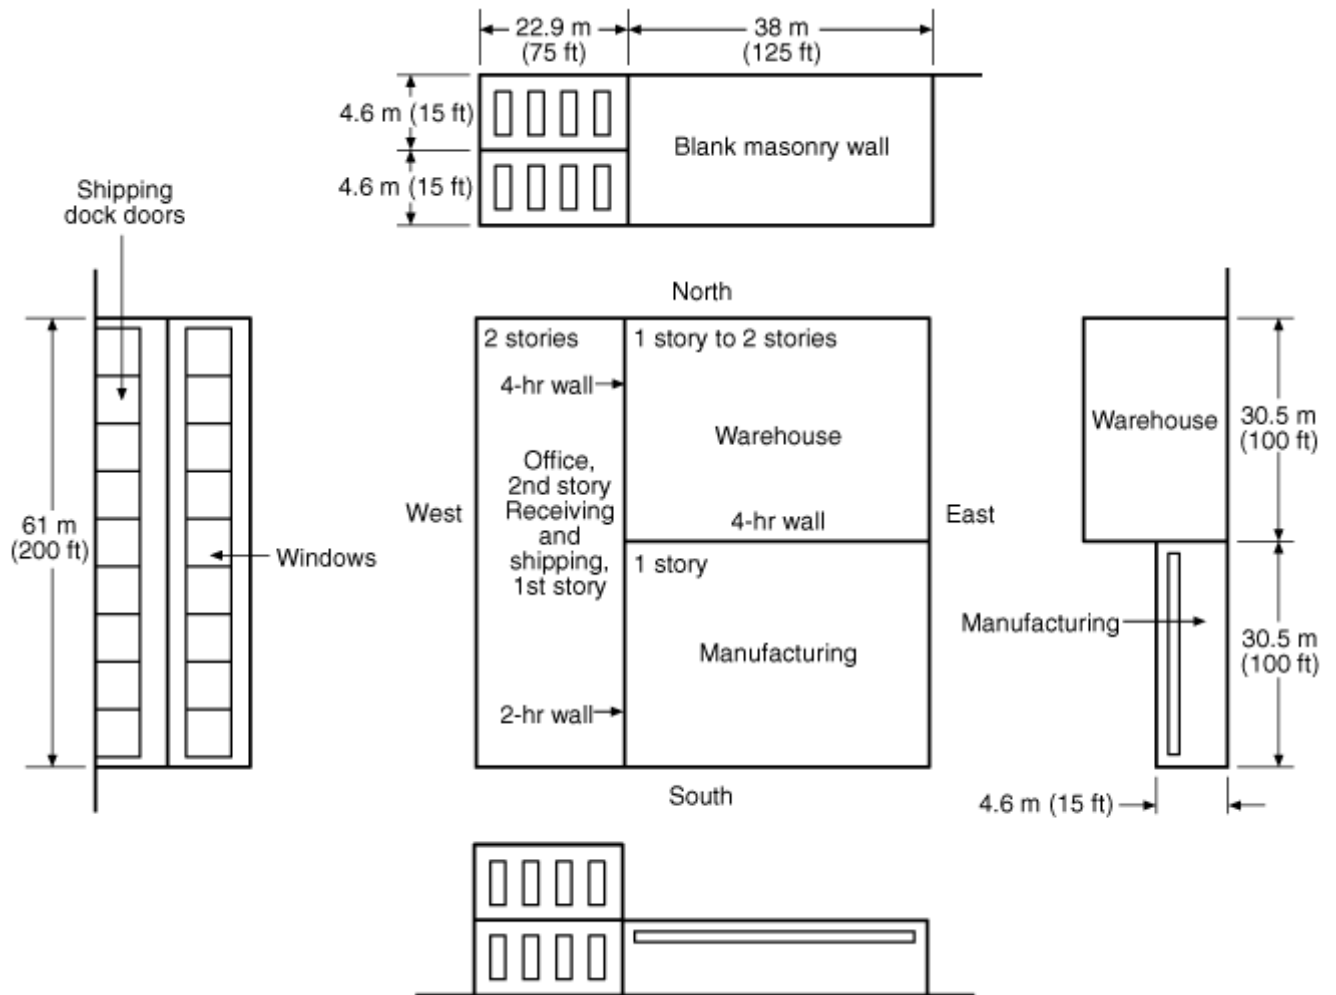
22.9 m (75 ft)
38 m (125 ft)
4.6 m (15 ft)
4.6 m (15 ft)
Blank masonry wall

Shipping dock doors

North

2 stories
4-hr wall
Office, 2nd story Receiving and shipping, 1st story
2-hr wall
1 story to 2 stories
Warehouse
4-hr wall
1 story
Manufacturing

West
East
South

61 m (200 ft)
Windows

Warehouse
30.5 m (100 ft)
Manufacturing
30.5 m (100 ft)
4.6 m (15 ft)